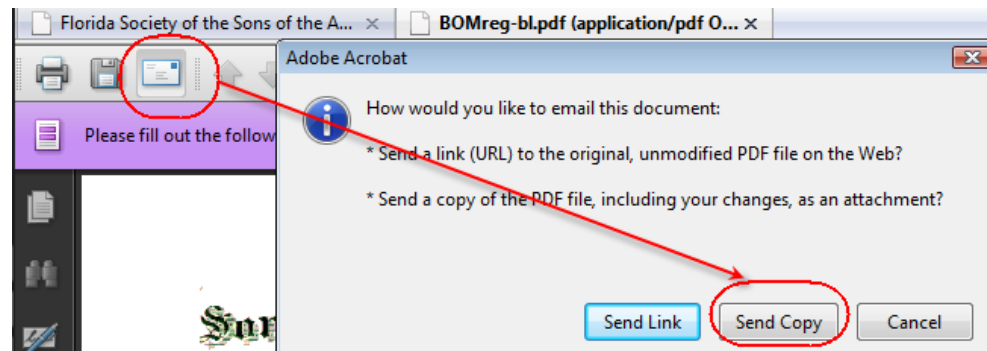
Florida Society of the Sons of the A... ×
BOMreg-bl.pdf (application/pdf O... ×
Please fill out the follow
Adobe Acrobat
How would you like to email this document:
* Send a link (URL) to the original, unmodified PDF file on the Web?
* Send a copy of the PDF file, including your changes, as an attachment?
Send Link
Send Copy
Cancel
Son